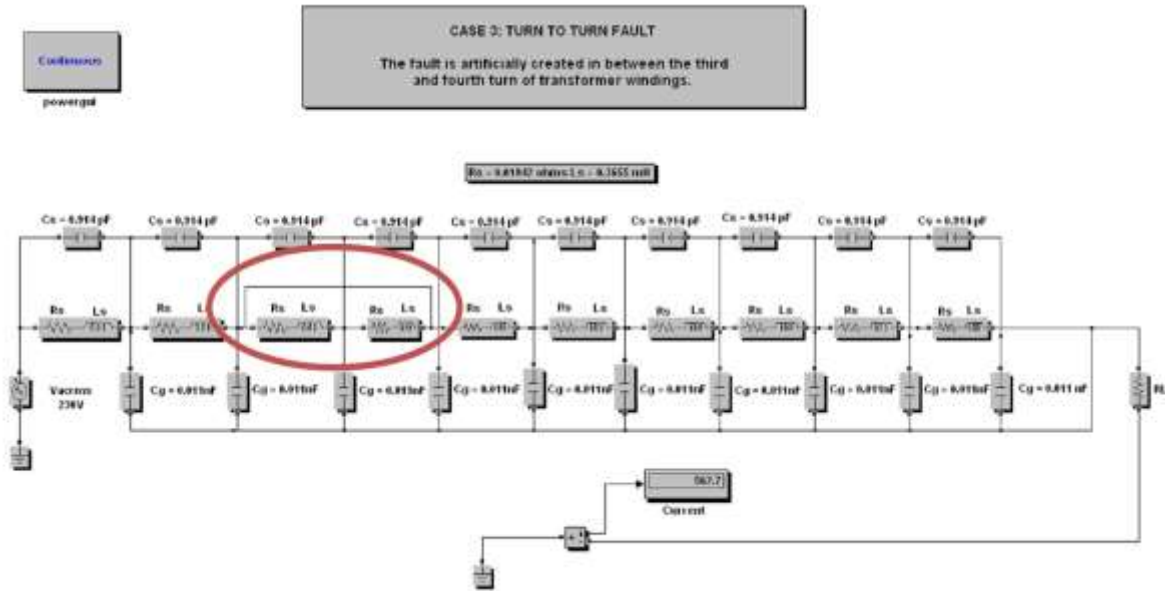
Continuous
powergui

CASE 3: TURN TO TURN FAULT

The fault is artificially created in between the third and fourth turn of transformer windings.

Rs = 0.01942 ohms; Ls = 0.3655 mH

Cs = 0.914 pF
Cs = 0.914 pF
Cs = 0.914 pF
Cs = 0.914 pF
Cs = 0.914 pF
Cs = 0.914 pF
Cs = 0.914 pF
Cs = 0.914 pF
Cs = 0.914 pF
Cs = 0.914 pF

Rs Ls
Rs Ls
Rs Ls
Rs Ls
Rs Ls
Rs Ls
Rs Ls
Rs Ls
Rs Ls
Rs Ls

Vacrms 230V

Cg = 0.011nF
Cg = 0.011nF
Cg = 0.011nF
Cg = 0.011nF
Cg = 0.011nF
Cg = 0.011nF
Cg = 0.011nF
Cg = 0.011nF
Cg = 0.011nF
Cg = 0.011 nF

Rl

567.7
Current